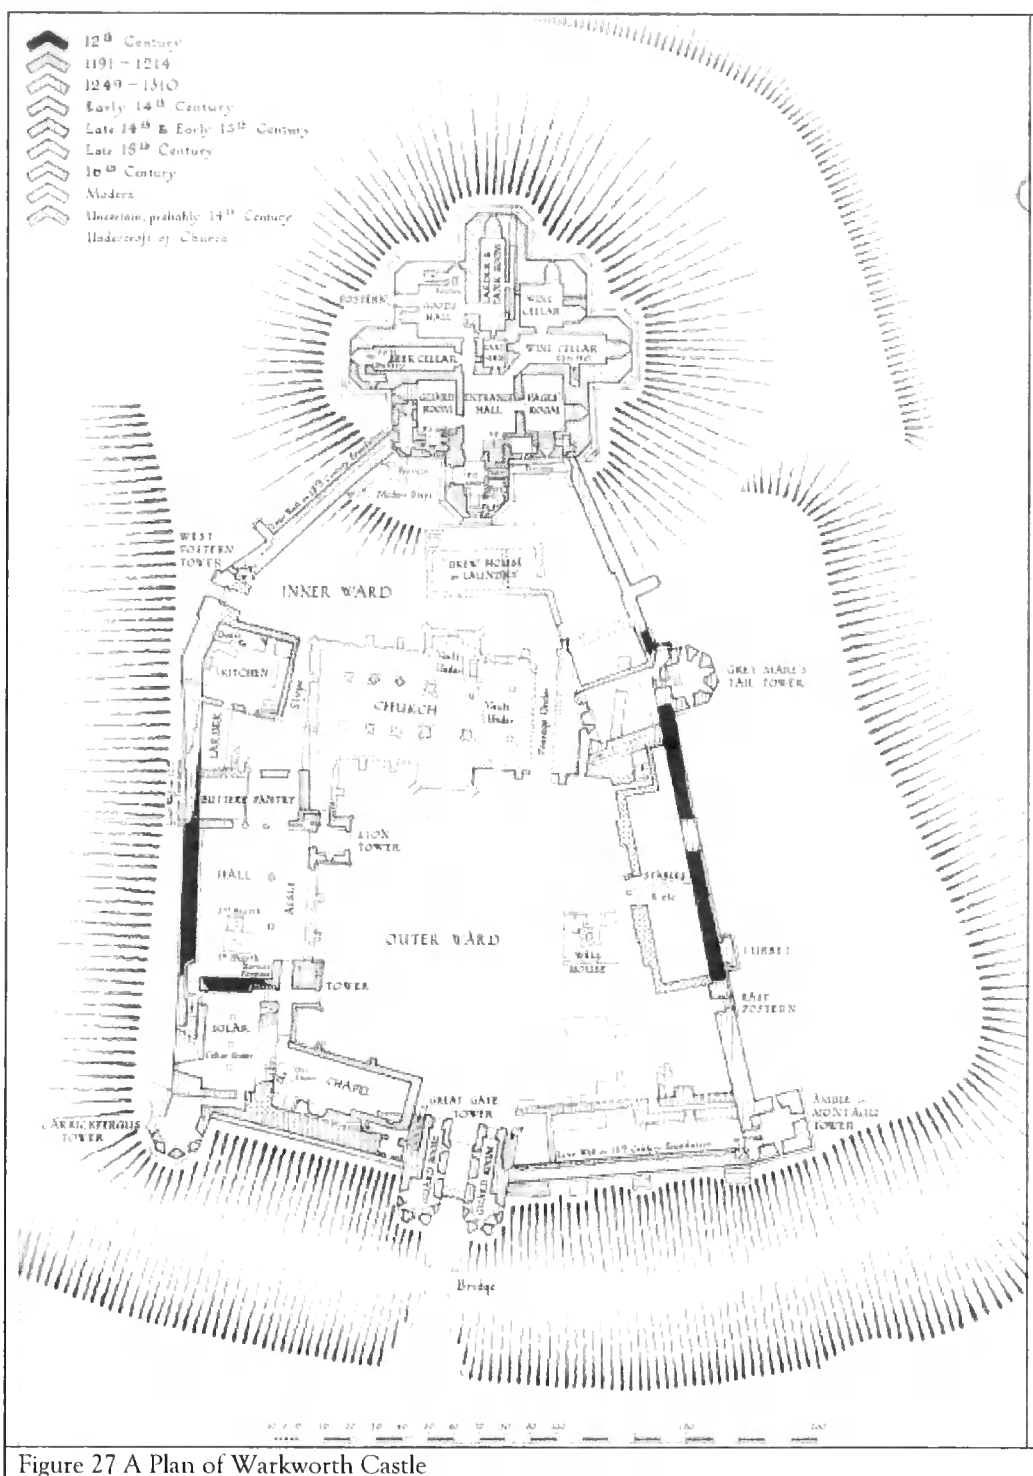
12th Century
1191 – 1214
1249 – 1310
Early 14th Century
Late 14th & Early 15th Century
Late 15th Century
16th Century
Modern
Uncertain, probably 14th Century
Undercroft of Church

POSTERN
GUARD HALL
LARDER & TANK ROOM
WINE CELLAR
BEER CELLAR
WINE CELLAR
GUARD ROOM
ENTRANCE HALL
PAGE'S ROOM
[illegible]

WEST POSTERN TOWER
INNER WARD
BREW HOUSE or LAUNDRY
KITCHEN
CHURCH
GREY MARE'S TAIL TOWER
LARDER
BUTTERY PANTRY
LION TOWER
HALL
AISLE
STABLES
OUTER WARD
WELL HOUSE
TURRET
TOWER
EAST POSTERN
SOLAR
CHAPEL
GREAT GATE TOWER
AMBLE or MONTAGU TOWER
CARRICKFERGUS TOWER
GUARD ROOM
GUARD ROOM
Bridge

Figure 27 A Plan of Warkworth Castle